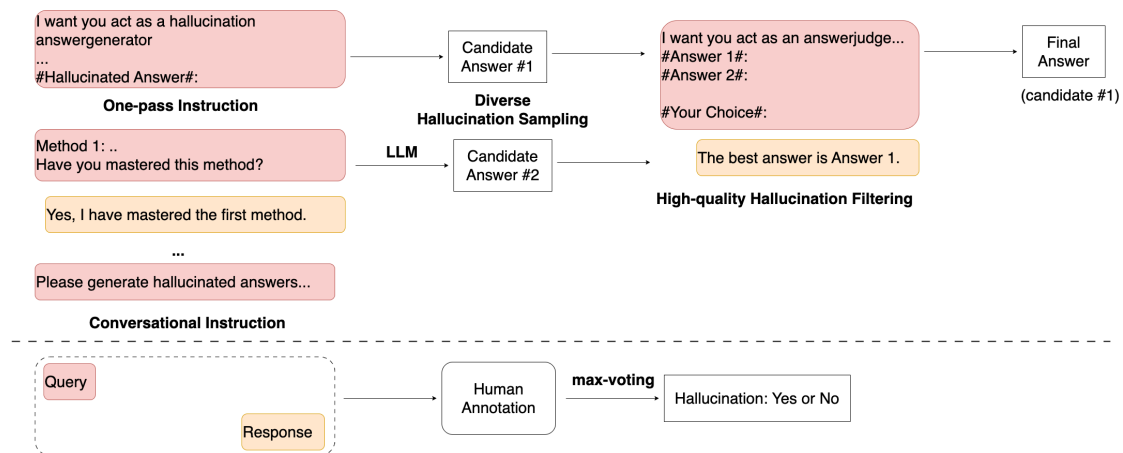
I want you act as a hallucination answergenerator
...
#Hallucinated Answer#:

One-pass Instruction

Candidate Answer #1

Diverse Hallucination Sampling

I want you act as an answerjudge...
#Answer 1#:
#Answer 2#:

#Your Choice#:

Final Answer

(candidate #1)

Method 1: ..
Have you mastered this method?

LLM

Candidate Answer #2

The best answer is Answer 1.

High-quality Hallucination Filtering

Yes, I have mastered the first method.

...

Please generate hallucinated answers...

Conversational Instruction

Query

Response

Human Annotation

max-voting

Hallucination: Yes or No